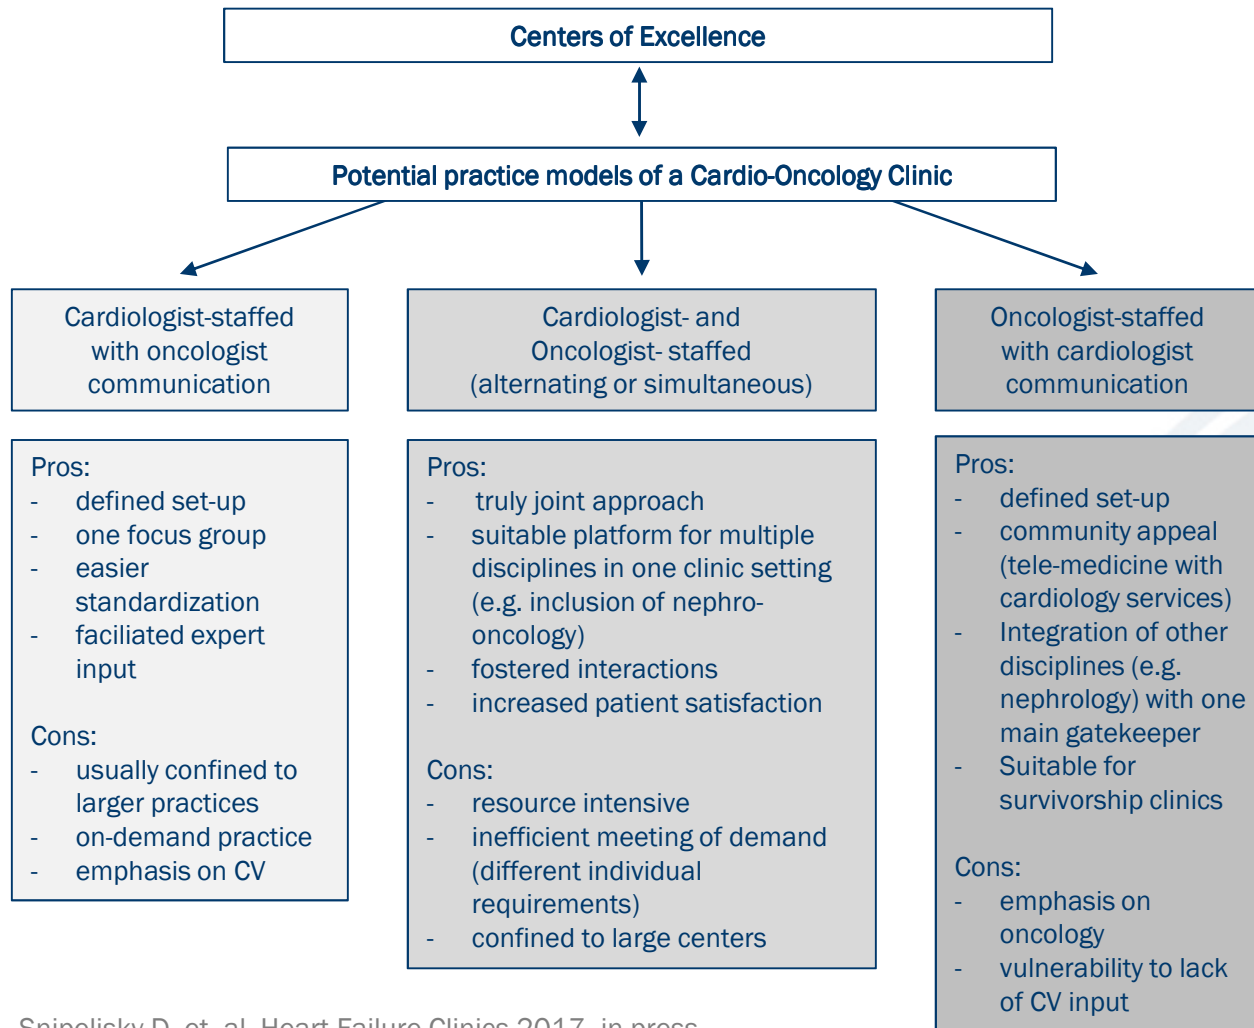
Centers of Excellence

Potential practice models of a Cardio-Oncology Clinic

Cardiologist-staffed with oncologist communication

Cardiologist- and Oncologist- staffed (alternating or simultaneous)

Oncologist-staffed with cardiologist communication

Pros:
- defined set-up
- one focus group
- easier standardization
- faciliated expert input

Cons:
- usually confined to larger practices
- on-demand practice
- emphasis on CV

Pros:
- truly joint approach
- suitable platform for multiple disciplines in one clinic setting (e.g. inclusion of nephro-oncology)
- fostered interactions
- increased patient satisfaction

Cons:
- resource intensive
- inefficient meeting of demand (different individual requirements)
- confined to large centers

Pros:
- defined set-up
- community appeal (tele-medicine with cardiology services)
- Integration of other disciplines (e.g. nephrology) with one main gatekeeper
- Suitable for survivorship clinics

Cons:
- emphasis on oncology
- vulnerability to lack of CV input

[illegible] D, et. al. Heart Failure Clinics 2017, in press